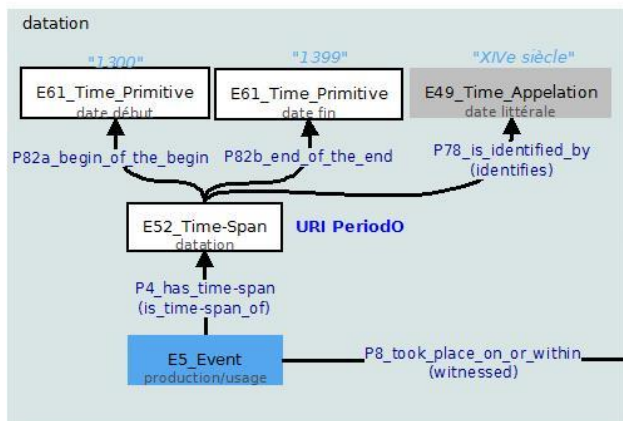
datation

"1300"

E61_Time_Primitive
date début

"1399"

E61_Time_Primitive
date fin

"XIVe siècle"

E49_Time_Appelation
date littérale

P82a_begin_of_the_begin

P82b_end_of_the_end

P78_is_identified_by
(identifies)

E52_Time-Span
datation

URI PeriodO

P4_has_time-span
(is_time-span_of)

E5_Event
production/usage

P8_took_place_on_or_within
(witnessed)